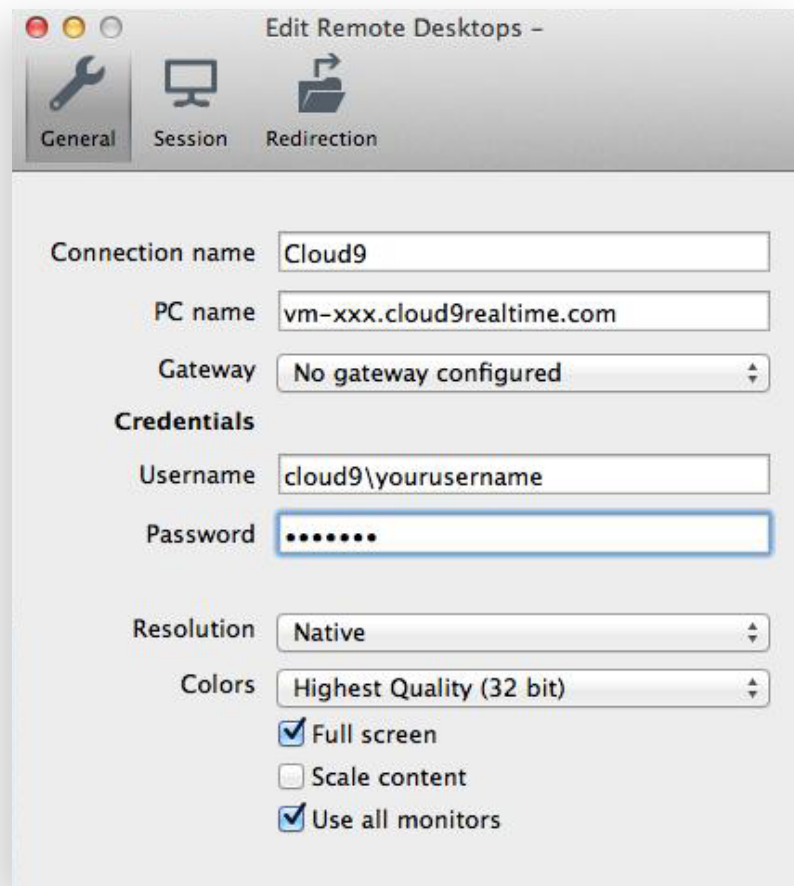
Edit Remote Desktops –

General Session Redirection

Connection name Cloud9

PC name vm-xxx.cloud9realtime.com

Gateway No gateway configured

Credentials

Username cloud9\yourusername

Password •••••••

Resolution Native

Colors Highest Quality (32 bit)

Full screen

Scale content

Use all monitors